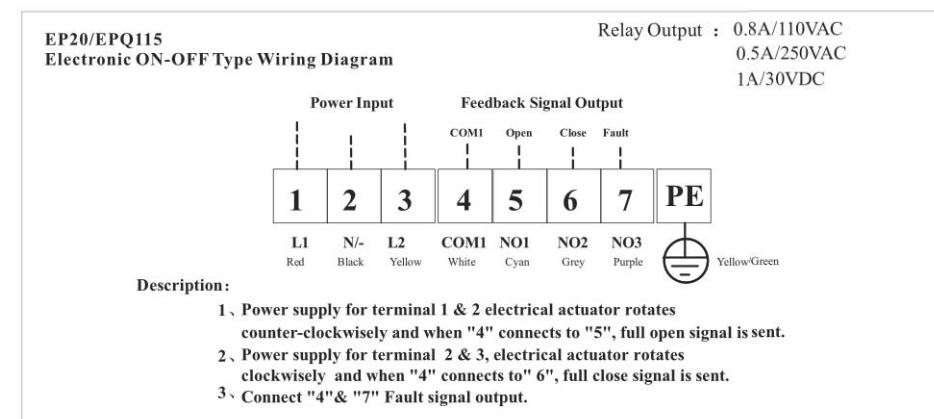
EP20/EPQ115
Electronic ON-OFF Type Wiring Diagram

Relay Output : 0.8A/110VAC
0.5A/250VAC
1A/30VDC

Power Input

Feedback Signal Output

COM1 Open Close Fault

| 1 | 2 | 3 | 4 | 5 | 6 | 7 | PE |
|---|---|---|---|---|---|---|---|
| L1 | N/- | L2 | COM1 | NO1 | NO2 | NO3 | |
| Red | Black | Yellow | White | Cyan | Grey | Purple | Yellow/Green |

Description:

1、Power supply for terminal 1 & 2 electrical actuator rotates counter-clockwisely and when "4" connects to "5", full open signal is sent.

2、Power supply for terminal 2 & 3, electrical actuator rotates clockwisely and when "4" connects to" 6", full close signal is sent.

3、Connect "4"& "7" Fault signal output.